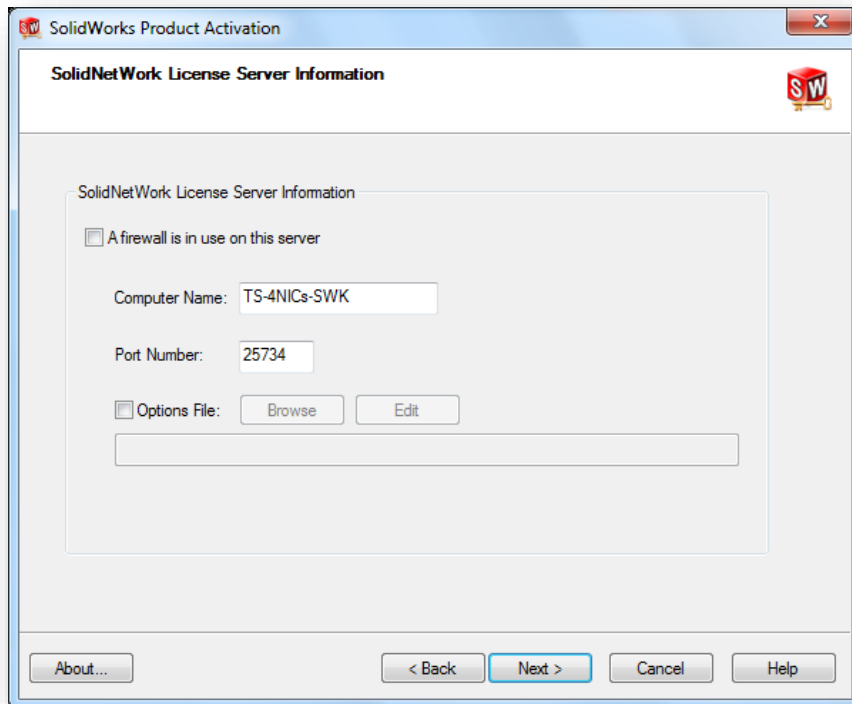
SolidWorks Product Activation

SolidNetWork License Server Information

SW

SolidNetWork License Server Information

A firewall is in use on this server

Computer Name: TS-4NICs-SWK

Port Number: 25734

Options File: Browse Edit

About...

< Back

Next >

Cancel

Help